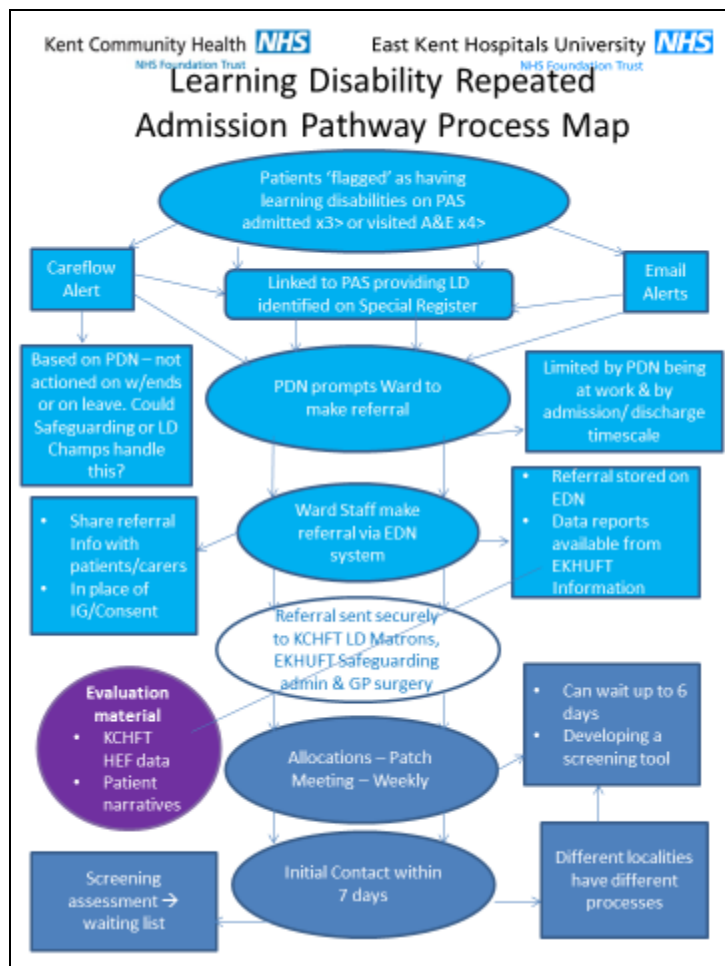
Kent Community Health NHS
NHS Foundation Trust

East Kent Hospitals University NHS
NHS Foundation Trust

Learning Disability Repeated Admission Pathway Process Map

Patients 'flagged' as having learning disabilities on PAS admitted x3> or visited A&E x4>

Careflow Alert

Linked to PAS providing LD identified on Special Register

Email Alerts

Based on PDN – not actioned on w/ends or on leave. Could Safeguarding or LD Champs handle this?

PDN prompts Ward to make referral

Limited by PDN being at work & by admission/ discharge timescale

• Share referral Info with patients/carers
• In place of IG/Consent

Ward Staff make referral via EDN system

• Referral stored on EDN
• Data reports available from EKHUFT Information

Referral sent securely to KCHFT LD Matrons, EKHUFT Safeguarding admin & GP surgery

Evaluation material
• KCHFT HEF data
• Patient narratives

Allocations – Patch Meeting – Weekly

• Can wait up to 6 days
• Developing a screening tool

Screening assessment → waiting list

Initial Contact within 7 days

Different localities have different processes